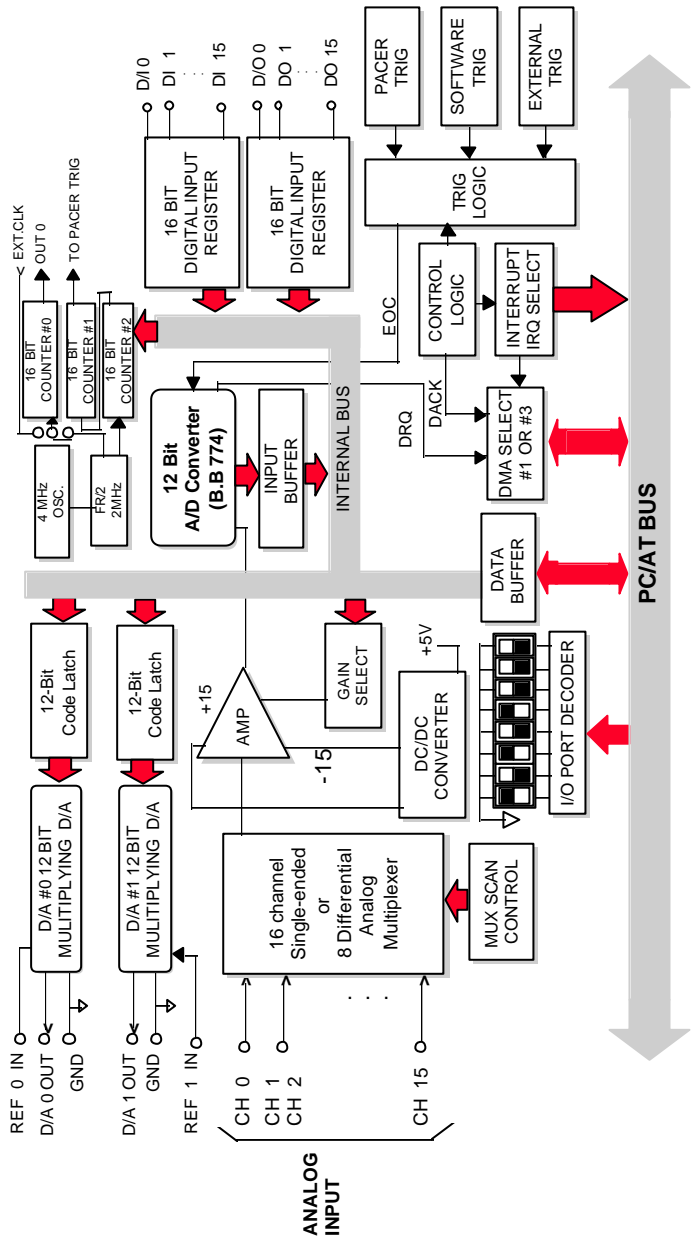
D/I 0
DI 1
DI 15
D/O 0
DO 1
DO 15
PACER TRIG
SOFTWARE TRIG
EXTERNAL TRIG
16 BIT DIGITAL INPUT REGISTER
16 BIT DIGITAL INPUT REGISTER
TRIG LOGIC
EXT.CLK
OUT 0
TO PACER TRIG
16 BIT COUNTER #0
16 BIT COUNTER #1
16 BIT COUNTER #2
EOC
CONTROL LOGIC
INTERRUPT IRQ SELECT
DACK
DRQ
DMA SELECT #1 OR #3
12 Bit A/D Converter (B.B 774)
INPUT BUFFER
INTERNAL BUS
4 MHz OSC.
FR/2 2MHz
PC/AT BUS
DATA BUFFER
12-Bit Code Latch
12-Bit Code Latch
GAIN SELECT
+5V
+15
AMP
-15
DC/DC CONVERTER
I/O PORT DECODER
D/A #0 12 BIT MULTIPLYING D/A
D/A #1 12 BIT MULTIPLYING D/A
16 channel Single-ended or 8 Differential Analog Multiplexer
MUX SCAN CONTROL
REF 0 IN
D/A 0 OUT
GND
D/A 1 OUT
GND
REF 1 IN
CH 0
CH 1
CH 2
. . .
CH 15
ANALOG INPUT